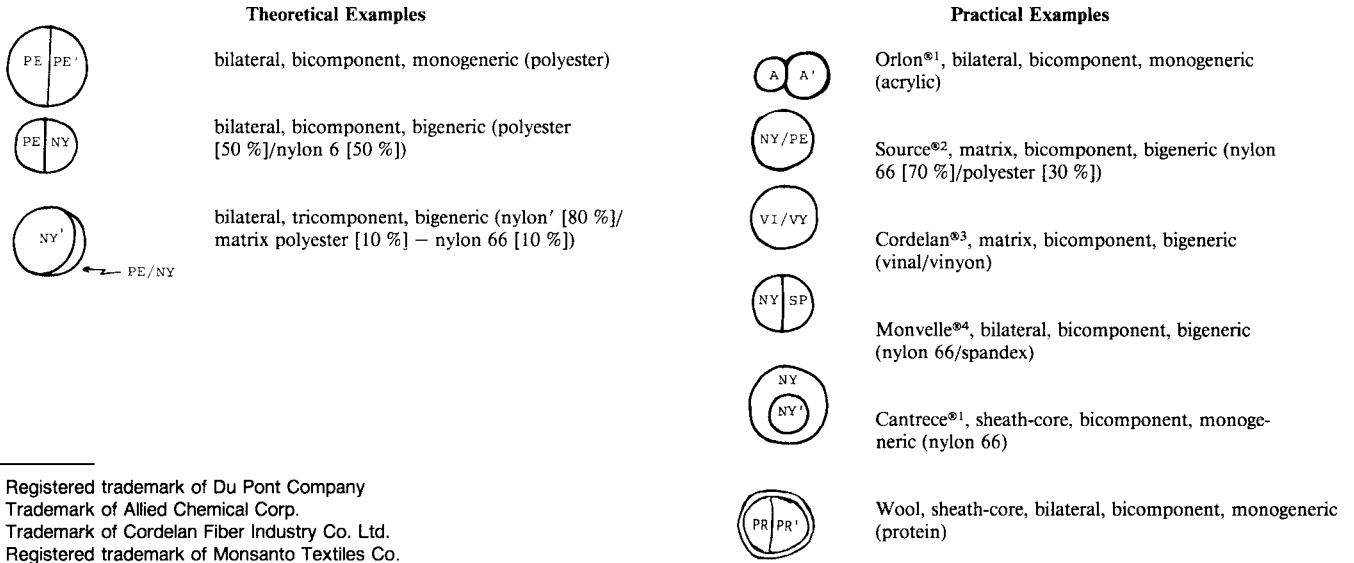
Theoretical Examples

PE PE'

bilateral, bicomponent, monogeneric (polyester)

PE NY

bilateral, bicomponent, bigeneric (polyester [50 %]/nylon 6 [50 %])

NY'

PE/NY

bilateral, tricomponent, bigeneric (nylon' [80 %]/ matrix polyester [10 %] – nylon 66 [10 %])

Practical Examples

A A'

Orlon®1, bilateral, bicomponent, monogeneric (acrylic)

NY/PE

Source®2, matrix, bicomponent, bigeneric (nylon 66 [70 %]/polyester [30 %])

VI/VY

Cordelan®3, matrix, bicomponent, bigeneric (vinal/vinyon)

NY SP

Monvelle®4, bilateral, bicomponent, bigeneric (nylon 66/spandex)

NY

NY'

Cantrece®1, sheath-core, bicomponent, monogeneric (nylon 66)

PR PR'

Wool, sheath-core, bilateral, bicomponent, monogeneric (protein)

Registered trademark of Du Pont Company
Trademark of Allied Chemical Corp.
Trademark of Cordelan Fiber Industry Co. Ltd.
Registered trademark of Monsanto Textiles Co.